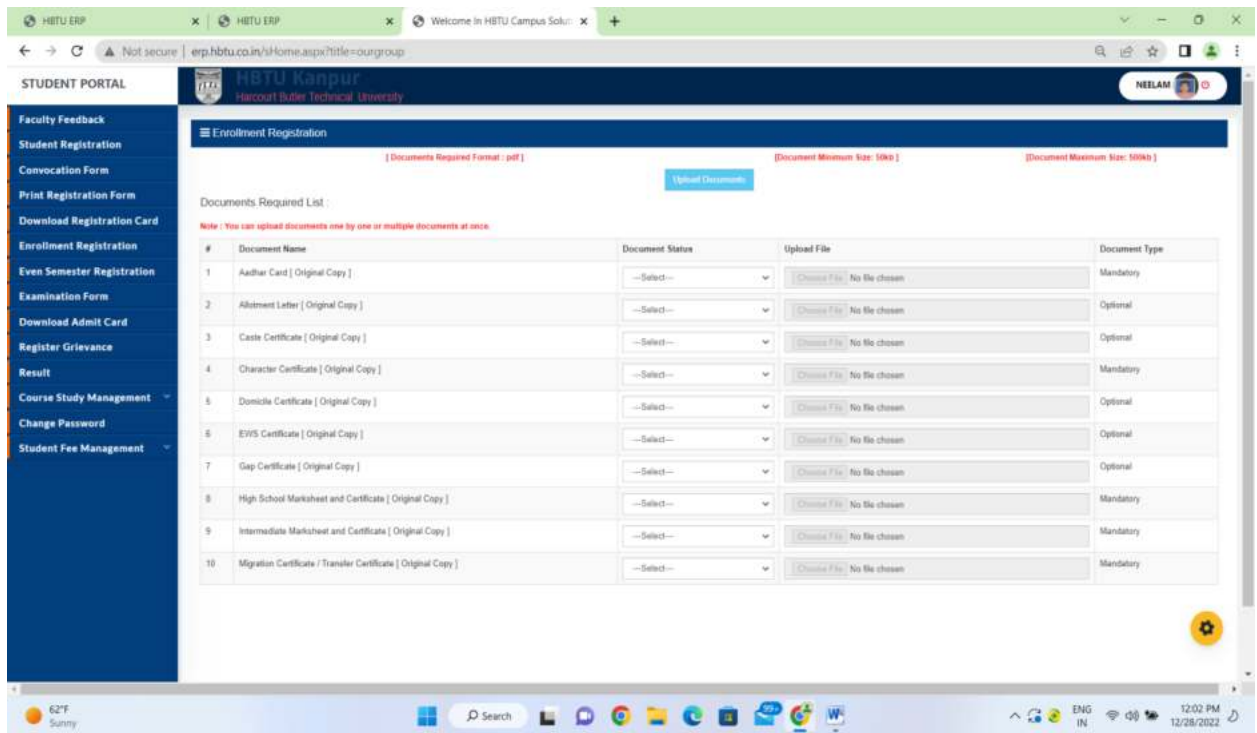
HBTU ERP
HBTU ERP
Welcome In HBTU Campus Solut
Not secure | erp.hbtu.co.in/sHome.aspx?title=ourgroup

STUDENT PORTAL
HBTU Kanpur
Harcourt Butler Technical University
NEELAM

Faculty Feedback
Student Registration
Convocation Form
Print Registration Form
Download Registration Card
Enrollment Registration
Even Semester Registration
Examination Form
Download Admit Card
Register Grievance
Result
Course Study Management
Change Password
Student Fee Management

Enrollment Registration

[ Documents Required Format : pdf ]
[Document Minimum Size: 50kb ]
[Document Maximum Size: 500kb ]

Upload Documents

Documents Required List :

Note : You can upload documents one by one or multiple documents at once.

| # | Document Name | Document Status | Upload File | Document Type |
|---|---|---|---|---|
| 1 | Aadhar Card [ Original Copy ] | --Select-- | Choose File No file chosen | Mandatory |
| 2 | Allotment Letter [ Original Copy ] | --Select-- | Choose File No file chosen | Optional |
| 3 | Caste Certificate [ Original Copy ] | --Select-- | Choose File No file chosen | Optional |
| 4 | Character Certificate [ Original Copy ] | --Select-- | Choose File No file chosen | Mandatory |
| 5 | Domicile Certificate [ Original Copy ] | --Select-- | Choose File No file chosen | Optional |
| 6 | EWS Certificate [ Original Copy ] | --Select-- | Choose File No file chosen | Optional |
| 7 | Gap Certificate [ Original Copy ] | --Select-- | Choose File No file chosen | Optional |
| 8 | High School Marksheet and Certificate [ Original Copy ] | --Select-- | Choose File No file chosen | Mandatory |
| 9 | Intermediate Marksheet and Certificate [ Original Copy ] | --Select-- | Choose File No file chosen | Mandatory |
| 10 | Migration Certificate / Transfer Certificate [ Original Copy ] | --Select-- | Choose File No file chosen | Mandatory |

62°F
Sunny
Search
ENG
IN
12:02 PM
12/28/2022